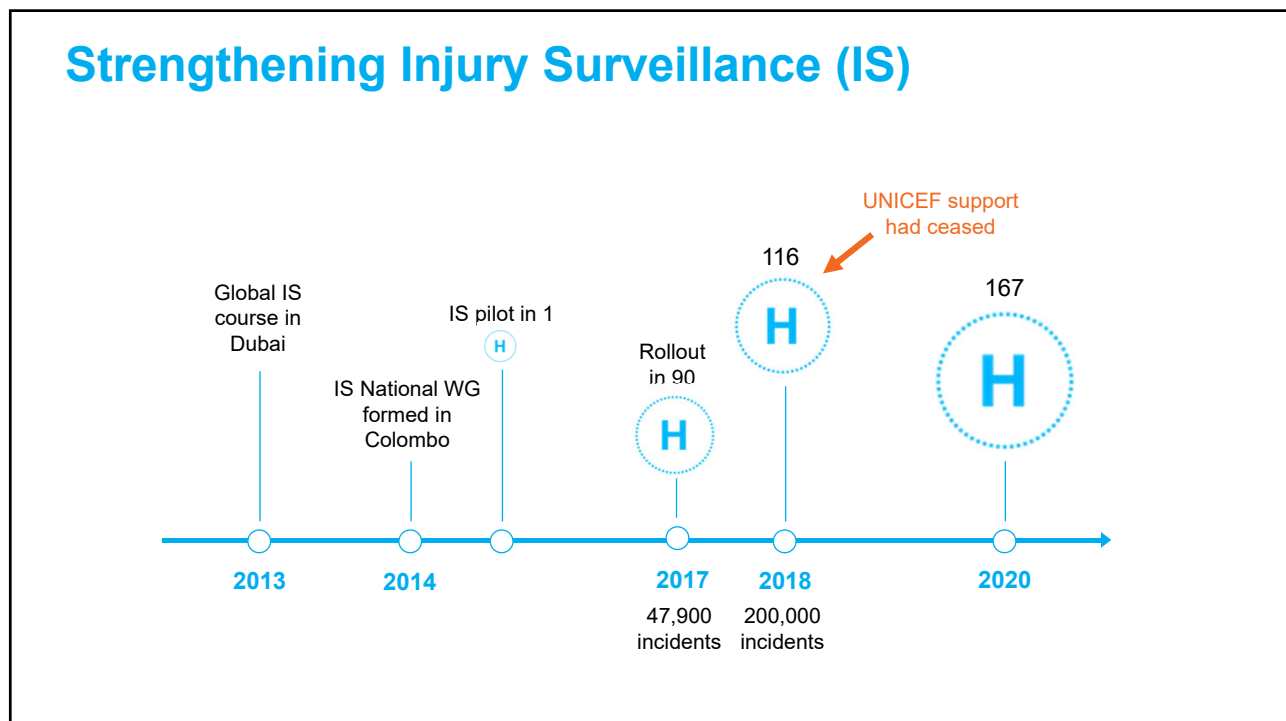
Strengthening Injury Surveillance (IS)

UNICEF support had ceased

Global IS course in Dubai

IS National WG formed in Colombo

IS pilot in 1

H

Rollout in 90

H

116

H

167

H

2013

2014

2017

47,900 incidents

2018

200,000 incidents

2020